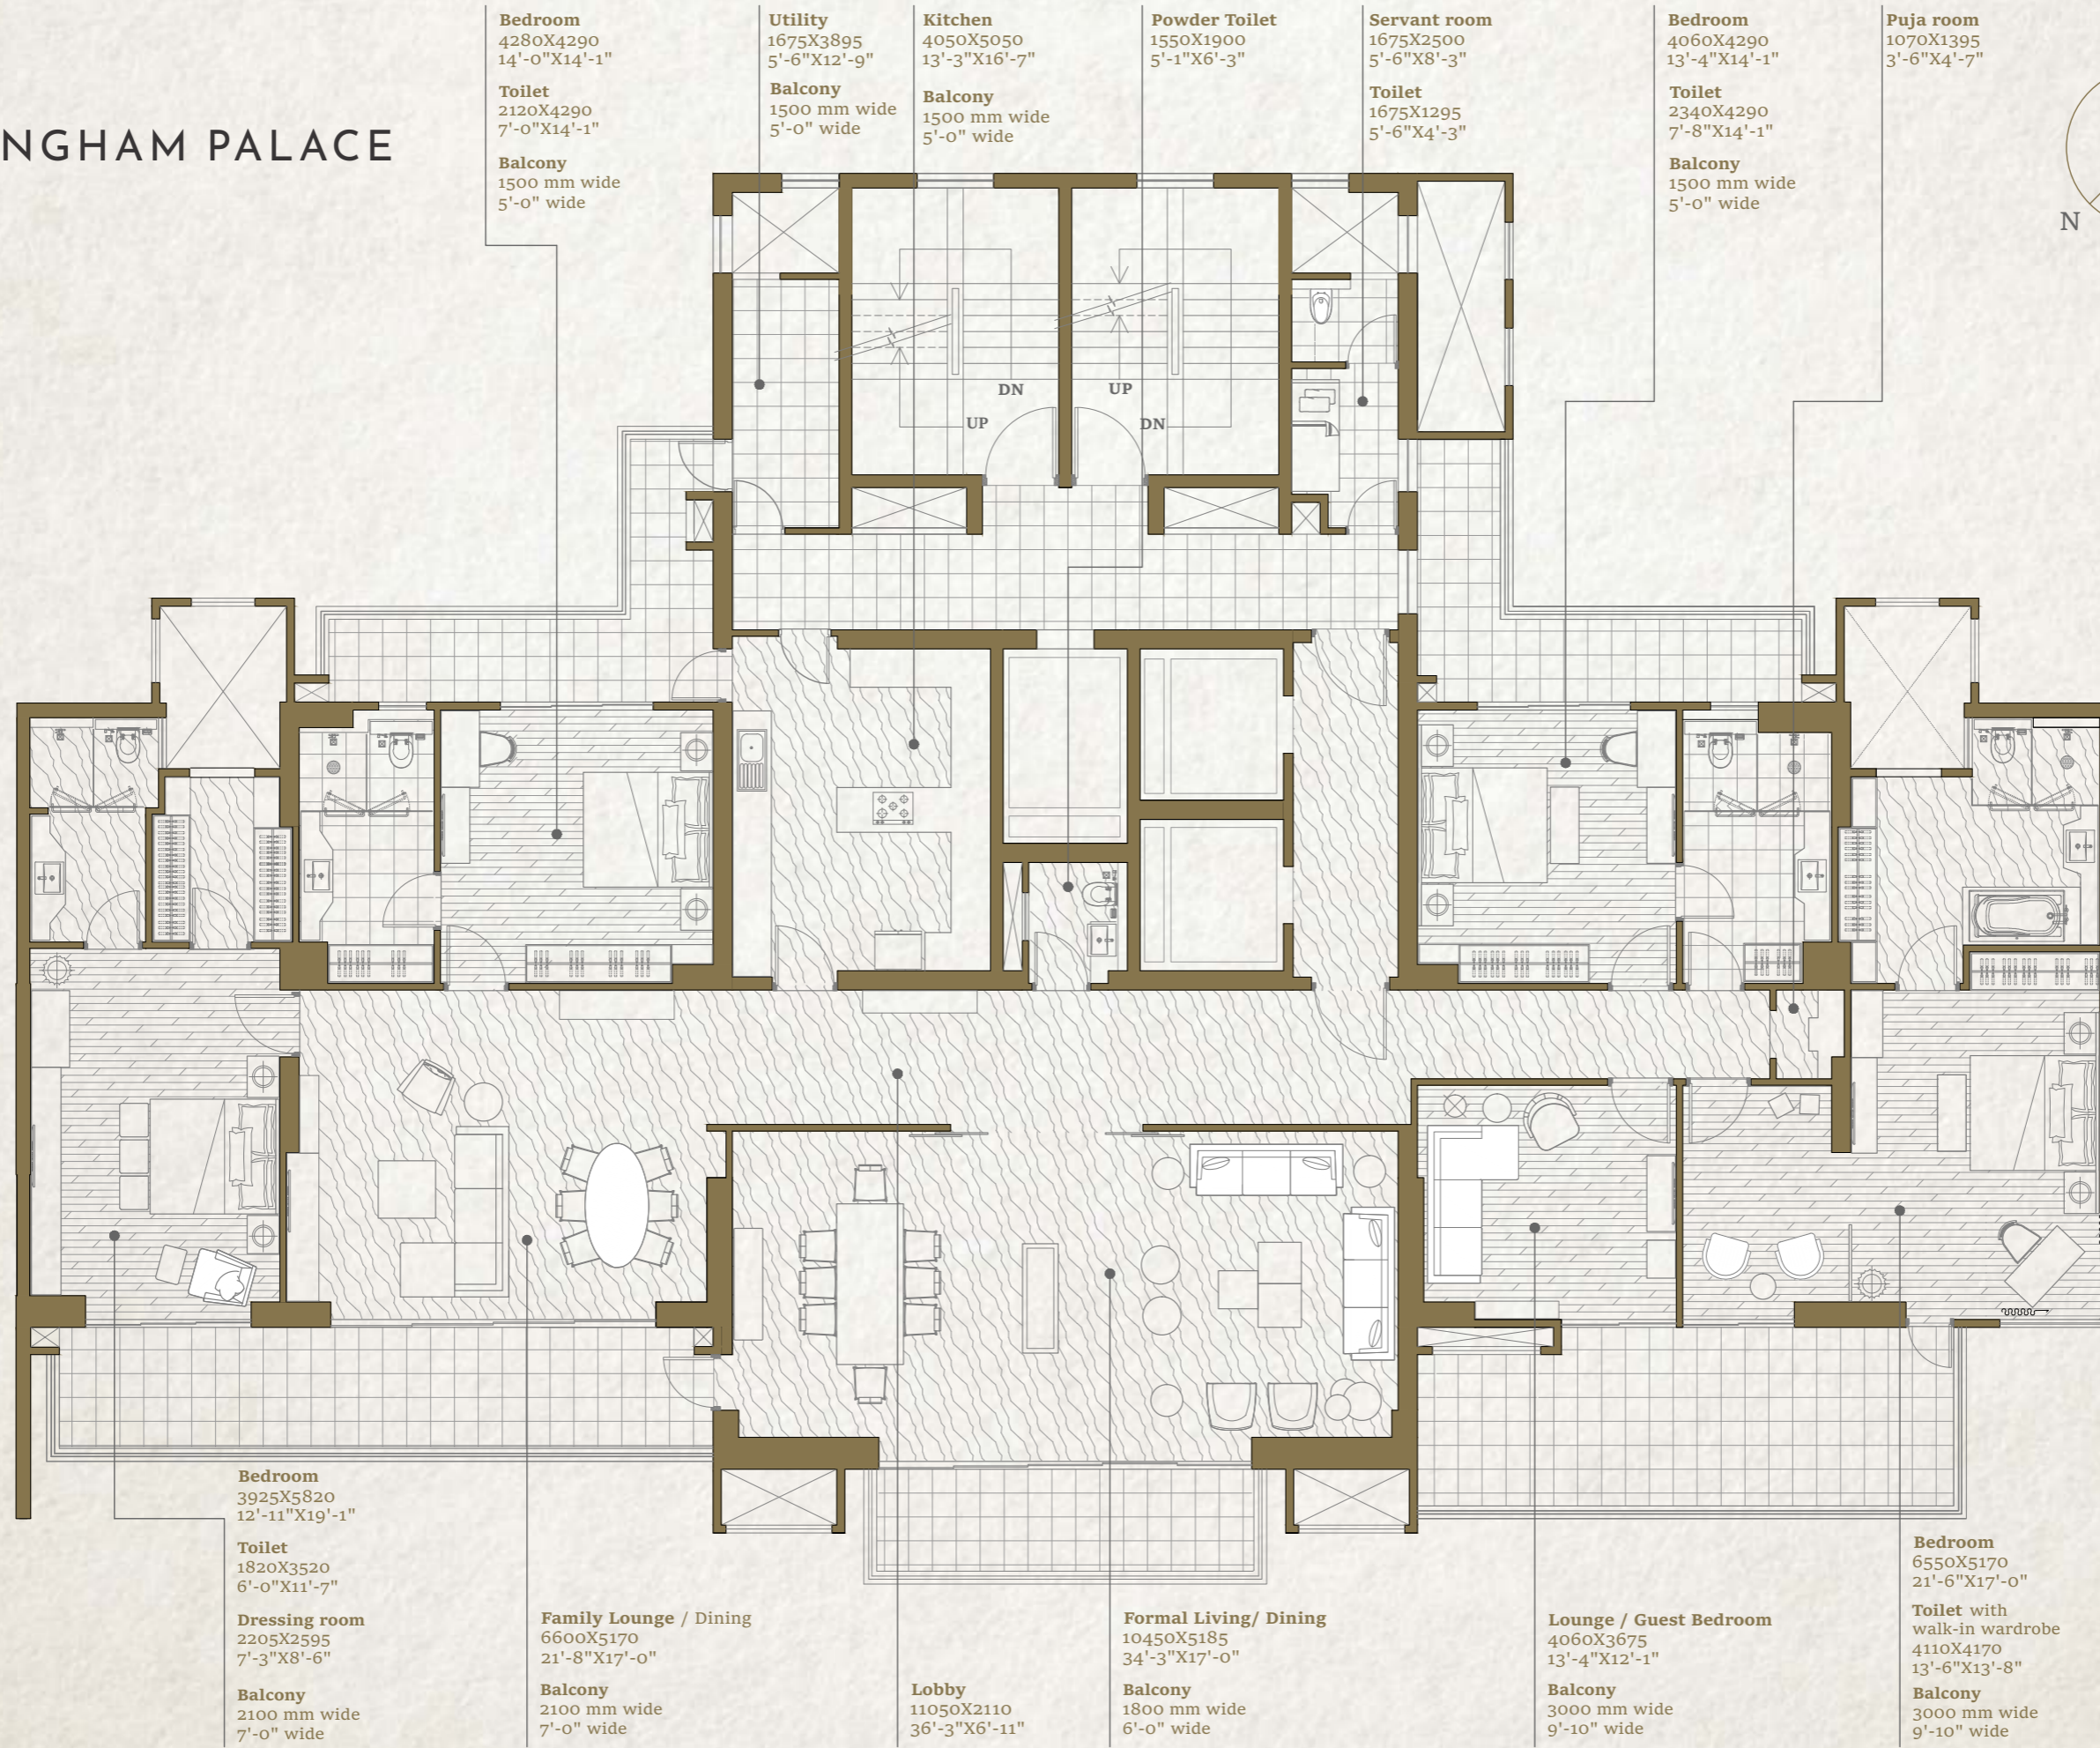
NGHAM PALACE

Bedroom
4280X4290
14'-0"X14'-1"

Toilet
2120X4290
7'-0"X14'-1"

Balcony
1500 mm wide
5'-0" wide

Utility
1675X3895
5'-6"X12'-9"

Balcony
1500 mm wide
5'-0" wide

Kitchen
4050X5050
13'-3"X16'-7"

Balcony
1500 mm wide
5'-0" wide

Powder Toilet
1550X1900
5'-1"X6'-3"

Servant room
1675X2500
5'-6"X8'-3"

Toilet
1675X1295
5'-6"X4'-3"

Bedroom
4060X4290
13'-4"X14'-1"

Toilet
2340X4290
7'-8"X14'-1"

Balcony
1500 mm wide
5'-0" wide

Puja room
1070X1395
3'-6"X4'-7"

N

DN
UP
UP
DN

Bedroom
3925X5820
12'-11"X19'-1"

Toilet
1820X3520
6'-0"X11'-7"

Dressing room
2205X2595
7'-3"X8'-6"

Balcony
2100 mm wide
7'-0" wide

Family Lounge / Dining
6600X5170
21'-8"X17'-0"

Balcony
2100 mm wide
7'-0" wide

Lobby
11050X2110
36'-3"X6'-11"

Formal Living/ Dining
10450X5185
34'-3"X17'-0"

Balcony
1800 mm wide
6'-0" wide

Lounge / Guest Bedroom
4060X3675
13'-4"X12'-1"

Balcony
3000 mm wide
9'-10" wide

Bedroom
6550X5170
21'-6"X17'-0"

Toilet with
walk-in wardrobe
4110X4170
13'-6"X13'-8"

Balcony
3000 mm wide
9'-10" wide